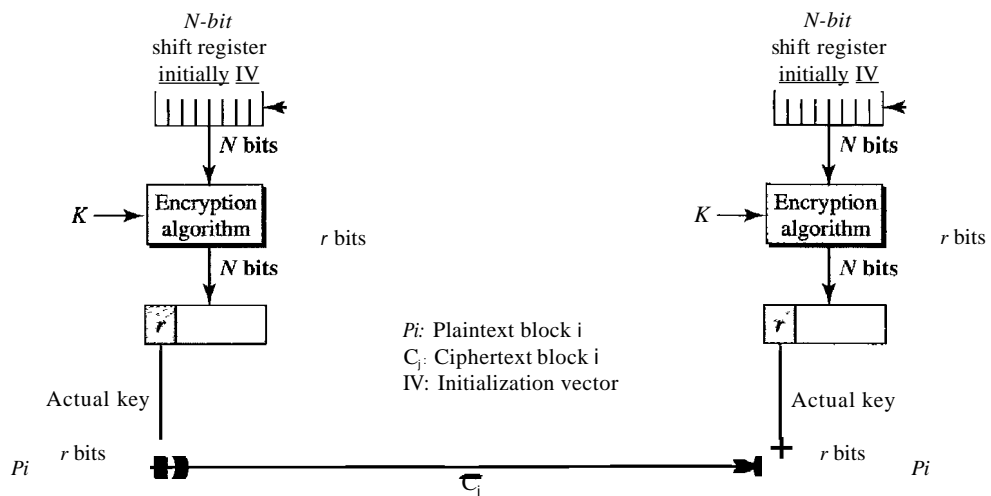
N-bit
shift register
initially IV

N bits

K

Encryption algorithm

r bits

N bits

r

Actual key

r bits

Pi

N-bit
shift register
initially IV

N bits

K

Encryption algorithm

r bits

N bits

r

Actual key

r bits

Pi

Pi: Plaintext block i
$C_i$: Ciphertext block i
IV: Initialization vector

$C_i$